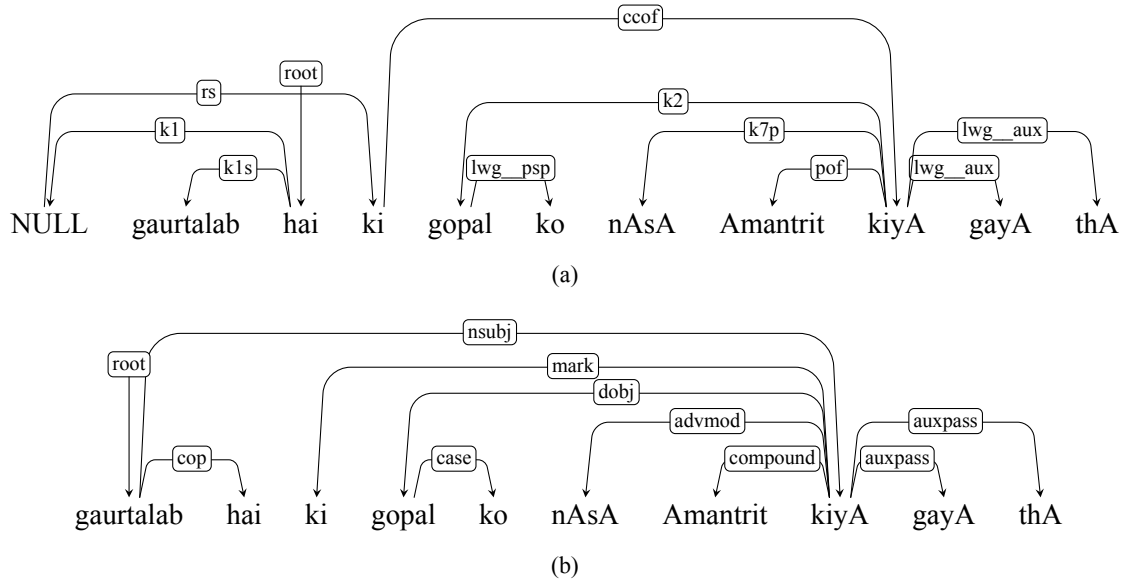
ccof

rs

root

k1

k2

k7p

lwg__aux

k1s

lwg__psp

pof

lwg__aux

NULL gaurtalab hai ki gopal ko nAsA Amantrit kiyA gayA thA

(a)

nsubj

root

mark

dobj

advmod

auxpass

cop

case

compound

auxpass

gaurtalab hai ki gopal ko nAsA Amantrit kiyA gayA thA

(b)